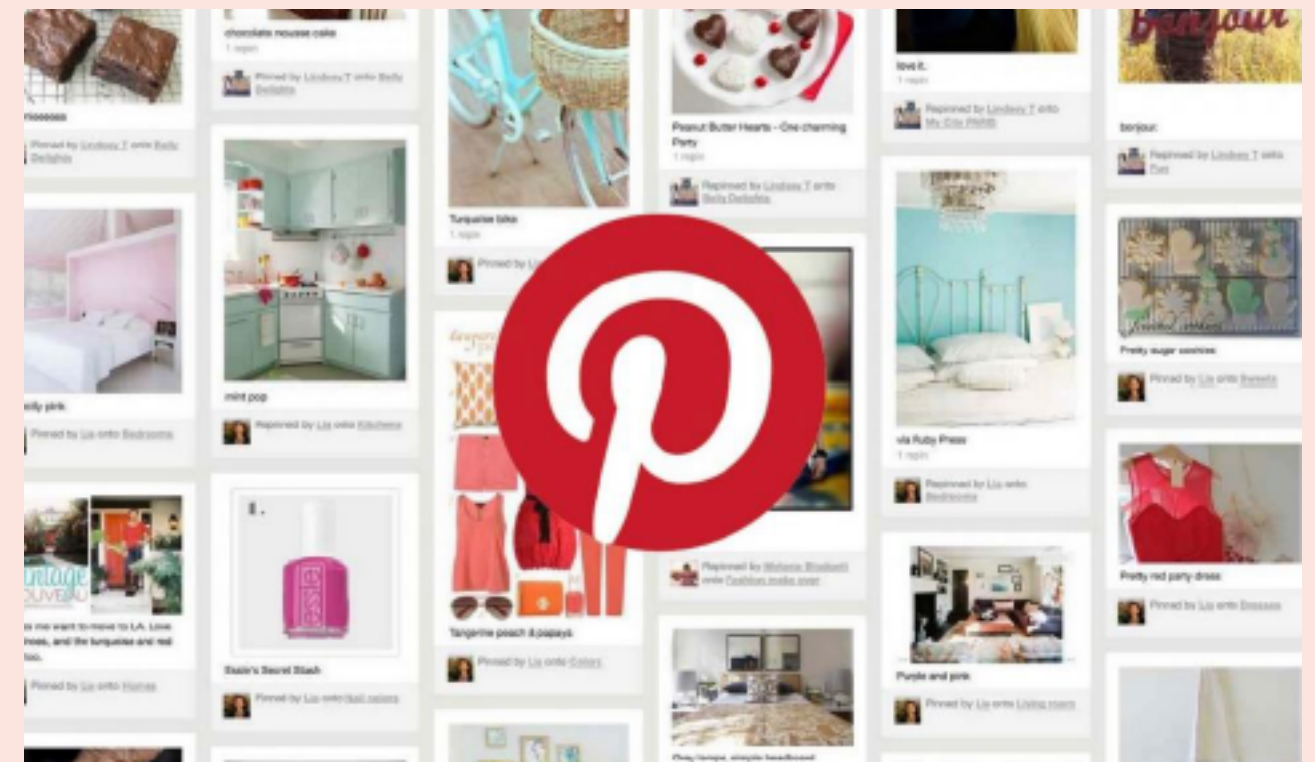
chocolate mousse cake
1 repin
Pinned by Lindsey T onto Belly Delights

Pinned by Lindsey T onto Belly Delights

Turquoise bike
1 repin
Pinned by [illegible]

Peanut Butter Hearts - One charming Party
1 repin
Repinned by Lindsey T onto Belly Delights

love it.
1 repin
Repinned by Lindsey T onto My City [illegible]

bonjour
bonjour.
Repinned by Lindsey T onto Fun

mint pop
Repinned by Liz onto Kitchens

ly pink
Pinned by Liz onto Bedrooms

via Ruby Press
1 repin
Repinned by Liz onto Bedrooms

Pretty sugar cookies
Pinned by Liz onto Sweets

Essie's Secret Stash
Pinned by Liz onto Nail colors

Tangerine peach & papaya
Pinned by Liz onto Colors

Repinned by Melanie Blodgett onto Fashion make over

Pretty red party dress
Pinned by Liz onto Dresses

Purple and pink
Pinned by Liz onto Living room

ntage
ouveau
es me want to move to LA. Love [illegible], and the turquoise and red too.
Pinned by Liz onto Homes

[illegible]